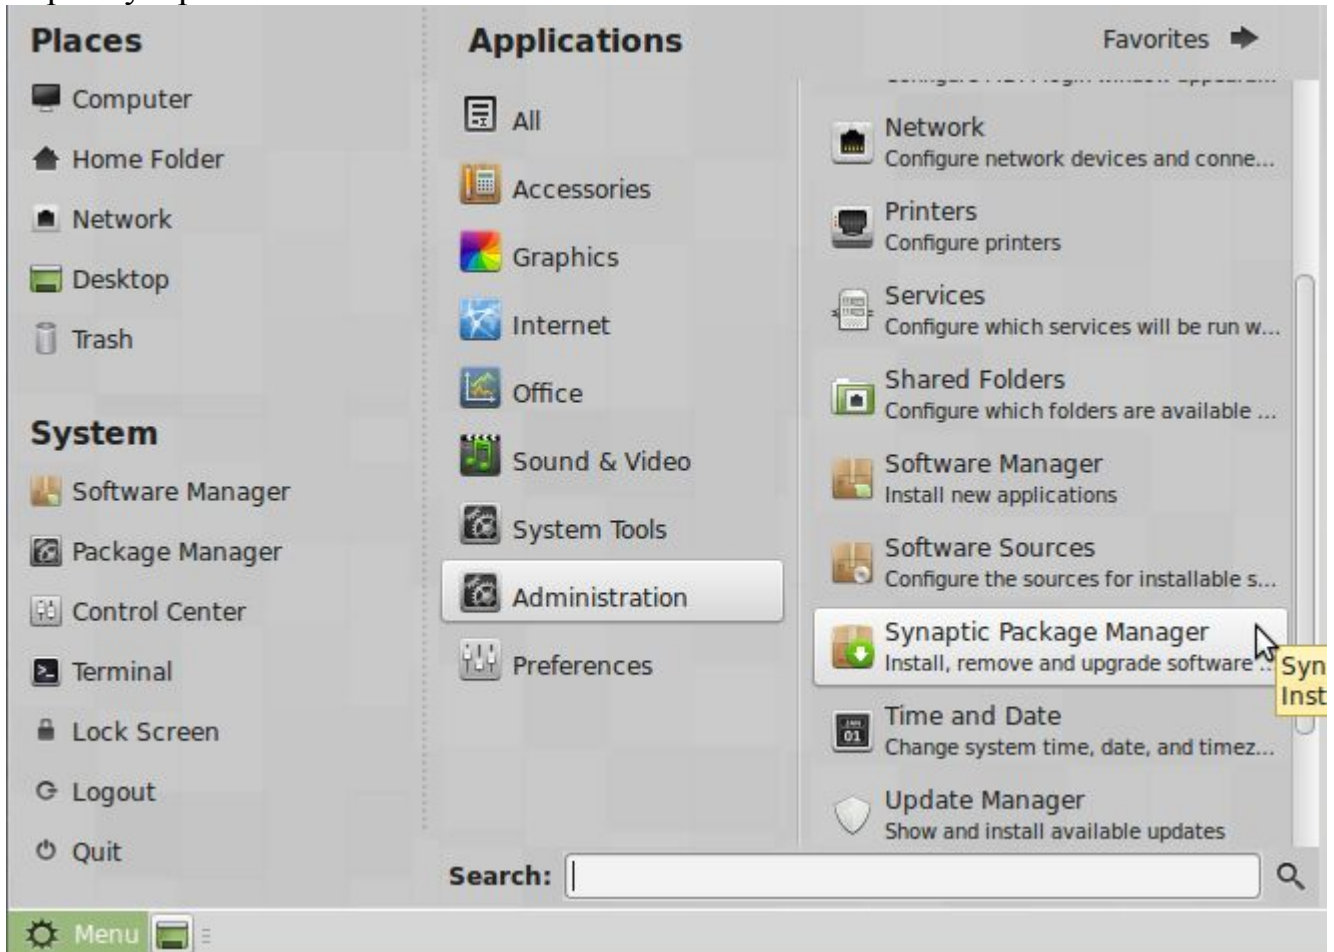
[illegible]

Places

Computer

Home Folder

Network

Desktop

Trash

System

Software Manager

Package Manager

Control Center

Terminal

Lock Screen

Logout

Quit

Applications

Favorites

All

Accessories

Graphics

Internet

Office

Sound & Video

System Tools

Administration

Preferences

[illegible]

Network
Configure network devices and conne...

Printers
Configure printers

Services
Configure which services will be run w...

Shared Folders
Configure which folders are available ...

Software Manager
Install new applications

Software Sources
Configure the sources for installable s...

Synaptic Package Manager
Install, remove and upgrade software ...

Syn
Inst

Time and Date
Change system time, date, and timez...

Update Manager
Show and install available updates

Search:

Menu